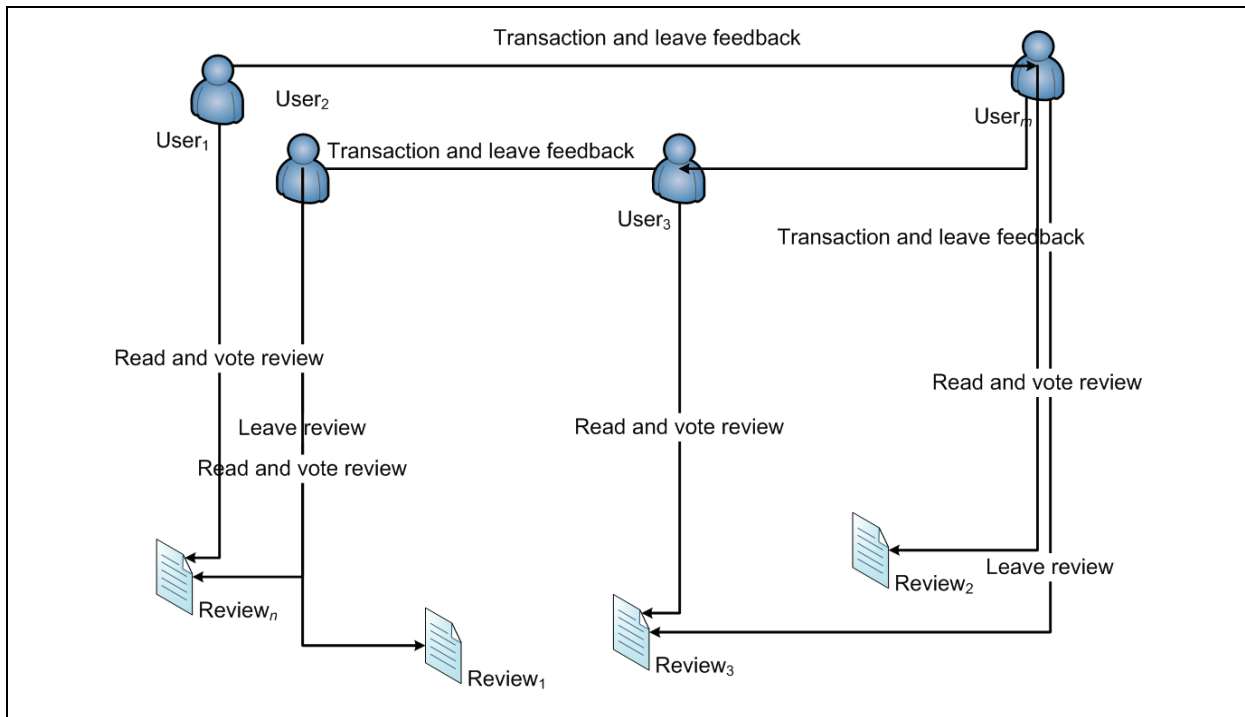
Transaction and leave feedback

User$_1$

User$_2$

User$_m$

Transaction and leave feedback

User$_3$

Transaction and leave feedback

Read and vote review

Leave review

Read and vote review

Read and vote review

Read and vote review

Leave review

Review$_n$

Review$_1$

Review$_3$

Review$_2$